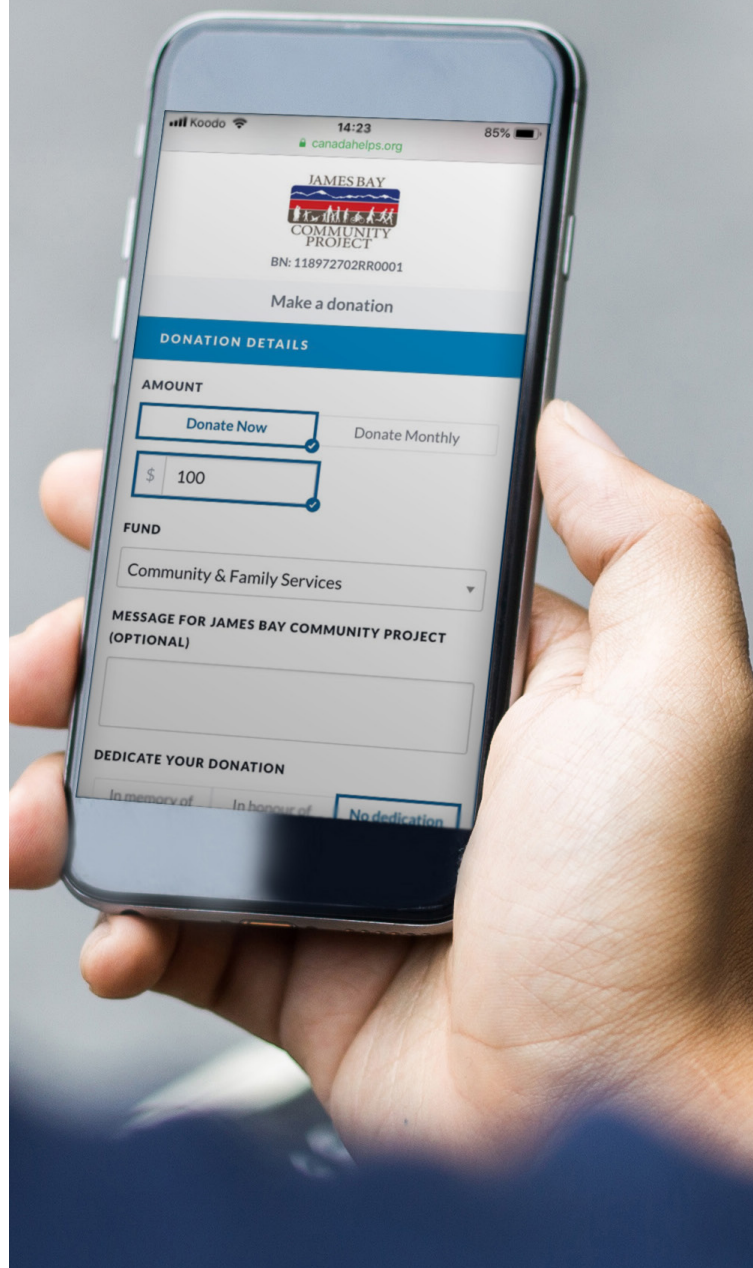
Koodo 14:23 85%
canadahelps.org

JAMES BAY
COMMUNITY PROJECT
BN: 118972702RR0001

Make a donation

DONATION DETAILS

AMOUNT

Donate Now
Donate Monthly

$ 100

FUND

Community & Family Services

MESSAGE FOR JAMES BAY COMMUNITY PROJECT (OPTIONAL)

DEDICATE YOUR DONATION

In memory of
In honour of
No dedication